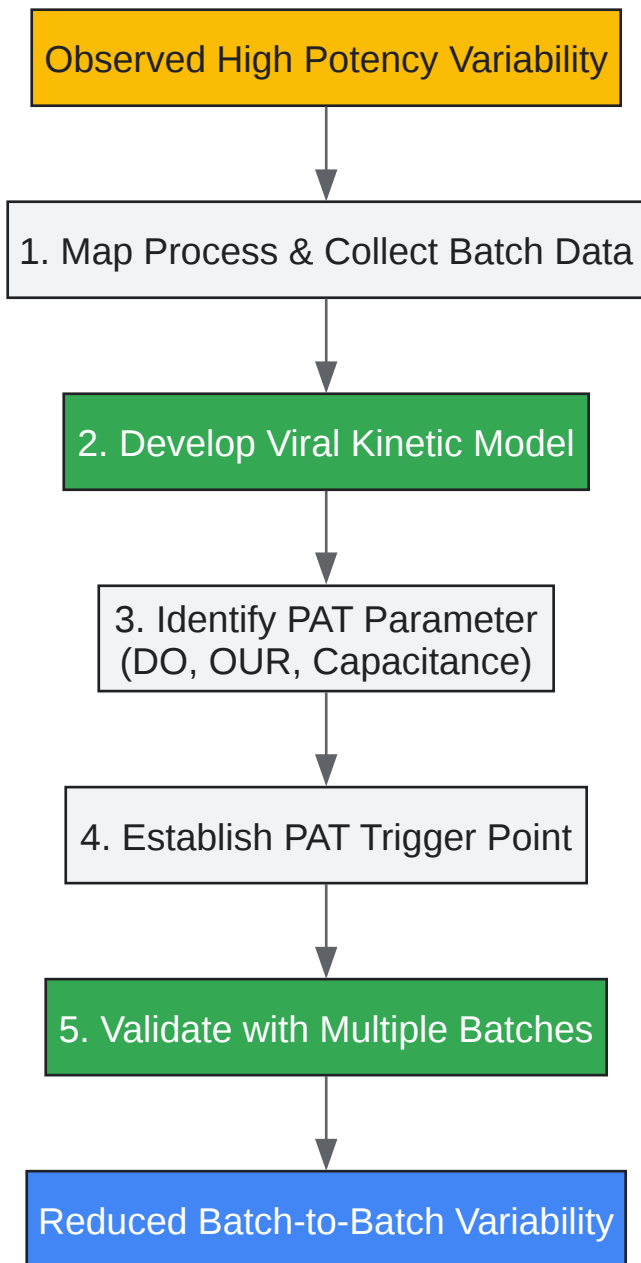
Observed High Potency Variability

1. Map Process & Collect Batch Data

2. Develop Viral Kinetic Model

3. Identify PAT Parameter (DO, OUR, Capacitance)

4. Establish PAT Trigger Point

5. Validate with Multiple Batches

Reduced Batch-to-Batch Variability